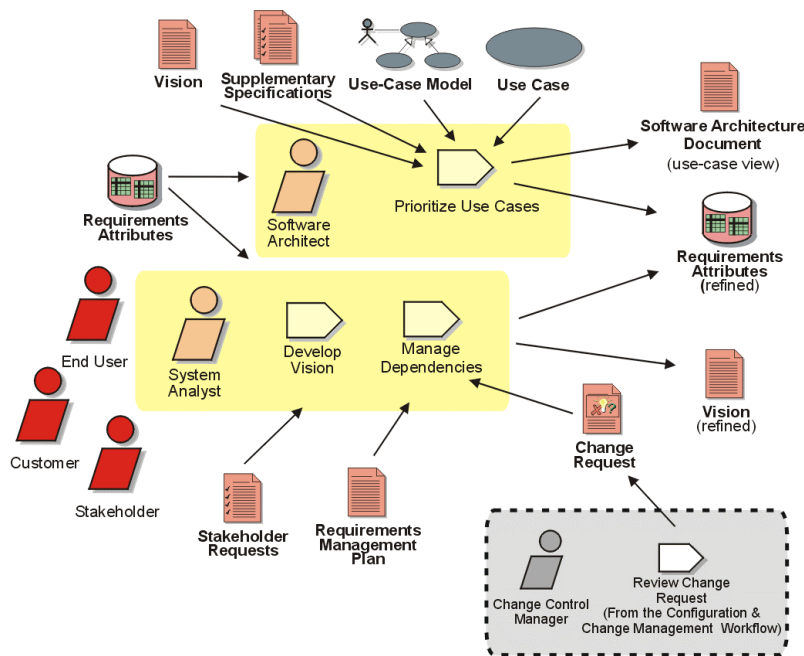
Vision

Supplementary Specifications

Use-Case Model

Use Case

Software Architecture Document
(use-case view)

Requirements Attributes

Software Architect

Prioritize Use Cases

Requirements Attributes
(refined)

End User

System Analyst

Develop Vision

Manage Dependencies

Vision
(refined)

Customer

Stakeholder

Change Request

Stakeholder Requests

Requirements Management Plan

Change Control Manager

Review Change Request
(From the Configuration & Change Management Workflow)